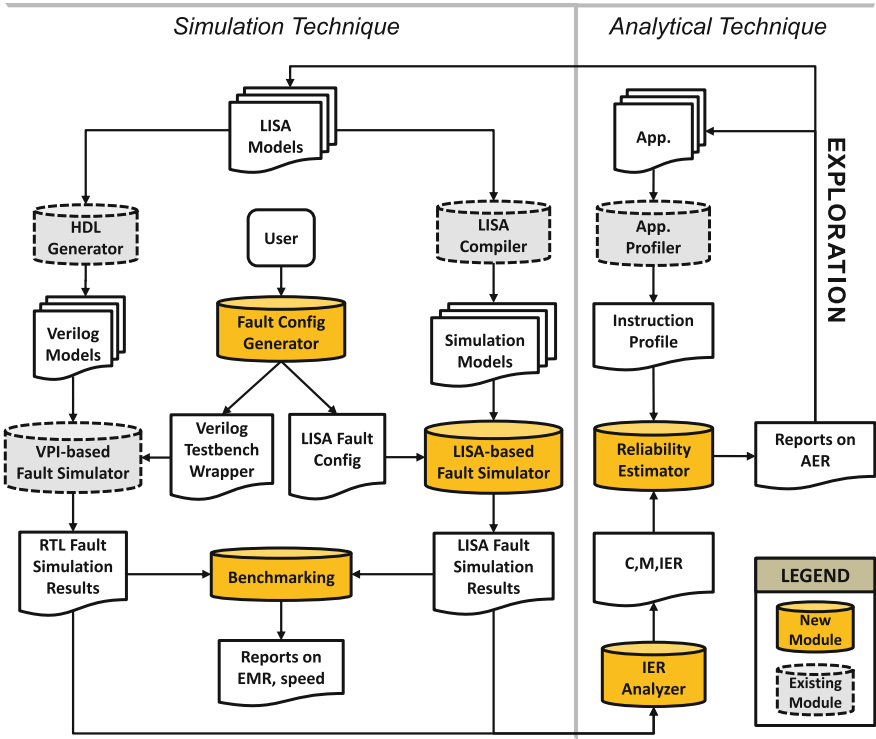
Simulation Technique

Analytical Technique

LISA Models

HDL Generator

User

LISA Compiler

Verilog Models

Fault Config Generator

Simulation Models

VPI-based Fault Simulator

Verilog Testbench Wrapper

LISA Fault Config

LISA-based Fault Simulator

RTL Fault Simulation Results

Benchmarking

LISA Fault Simulation Results

Reports on EMR, speed

App.

App. Profiler

Instruction Profile

Reliability Estimator

Reports on AER

C,M,IER

IER Analyzer

EXPLORATION

LEGEND

New Module

Existing Module